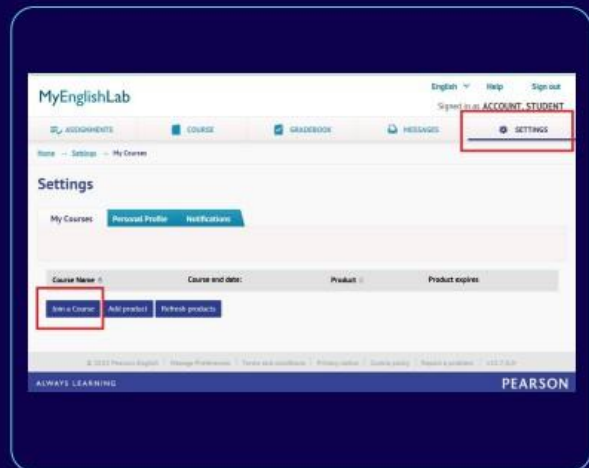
MyEnglishLab

English Help Sign out

Signed in as ACCOUNT, STUDENT

ASSIGNMENTS COURSE GRADEBOOK MESSAGES SETTINGS

Home → Settings → My Courses

Settings

My Courses Personal Profile Notifications

| Course Name | Course end date: | Product | Product expires |
|---|---|---|---|

Join a Course Add product Refresh products

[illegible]

ALWAYS LEARNING

PEARSON